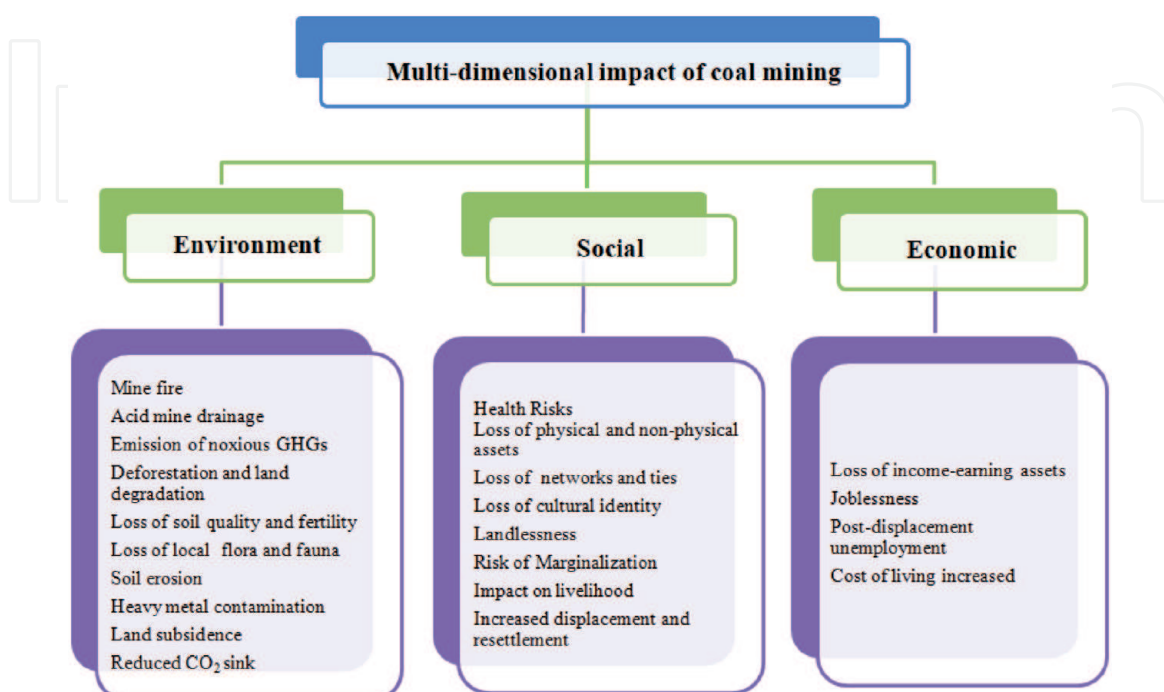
Multi-dimensional impact of coal mining

Environment

Social

Economic

Mine fire
Acid mine drainage
Emission of noxious GHGs
Deforestation and land degradation
Loss of soil quality and fertility
Loss of local flora and fauna
Soil erosion
Heavy metal contamination
Land subsidence
Reduced $CO_2$ sink

Health Risks
Loss of physical and non-physical assets
Loss of networks and ties
Loss of cultural identity
Landlessness
Risk of Marginalization
Impact on livelihood
Increased displacement and resettlement

Loss of income-earning assets
Joblessness
Post-displacement unemployment
Cost of living increased